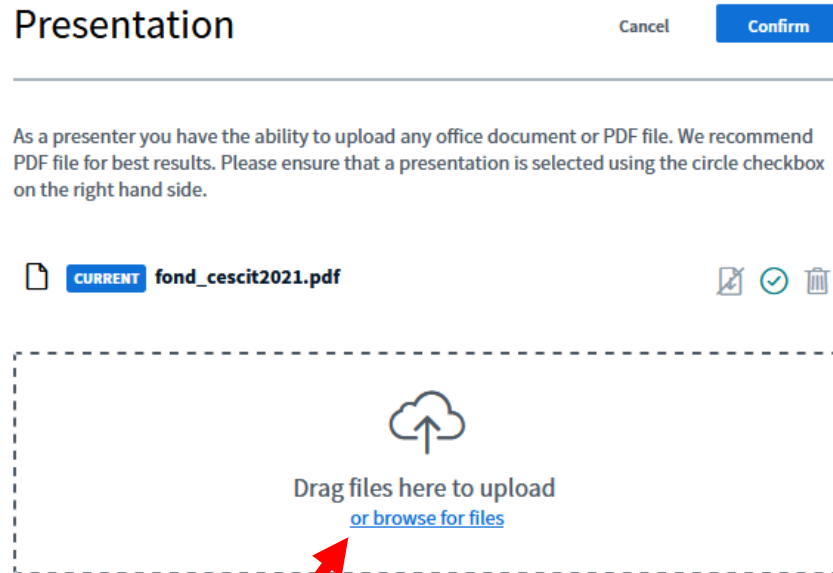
Presentation

Cancel Confirm

As a presenter you have the ability to upload any office document or PDF file. We recommend PDF file for best results. Please ensure that a presentation is selected using the circle checkbox on the right hand side.

CURRENT fond_cescit2021.pdf

Drag files here to upload
or browse for files